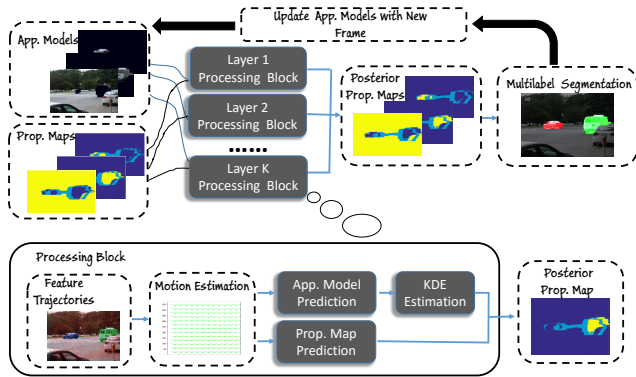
Update App. Models with New Frame

App. Models

Prop. Maps

Layer 1 Processing Block

Layer 2 Processing Block

......

Layer K Processing Block

Posterior Prop. Maps

Multilabel Segmentation

Processing Block

Feature Trajectories

Motion Estimation

App. Model Prediction

KDE Estimation

Prop. Map Prediction

Posterior Prop. Map